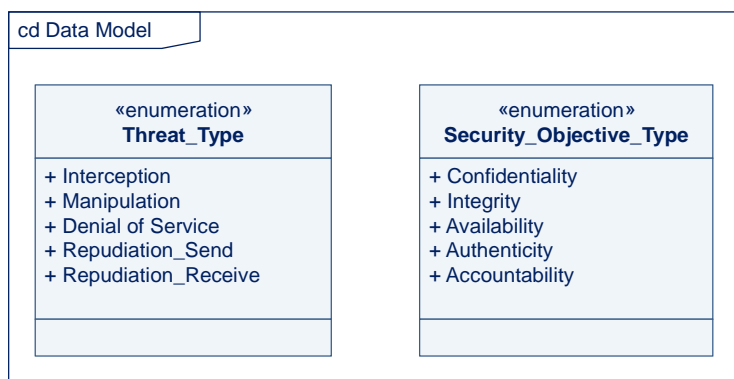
cd Data Model

«enumeration»
Threat_Type

+ Interception
+ Manipulation
+ Denial of Service
+ Repudiation_Send
+ Repudiation_Receive

«enumeration»
Security_Objective_Type

+ Confidentiality
+ Integrity
+ Availability
+ Authenticity
+ Accountability